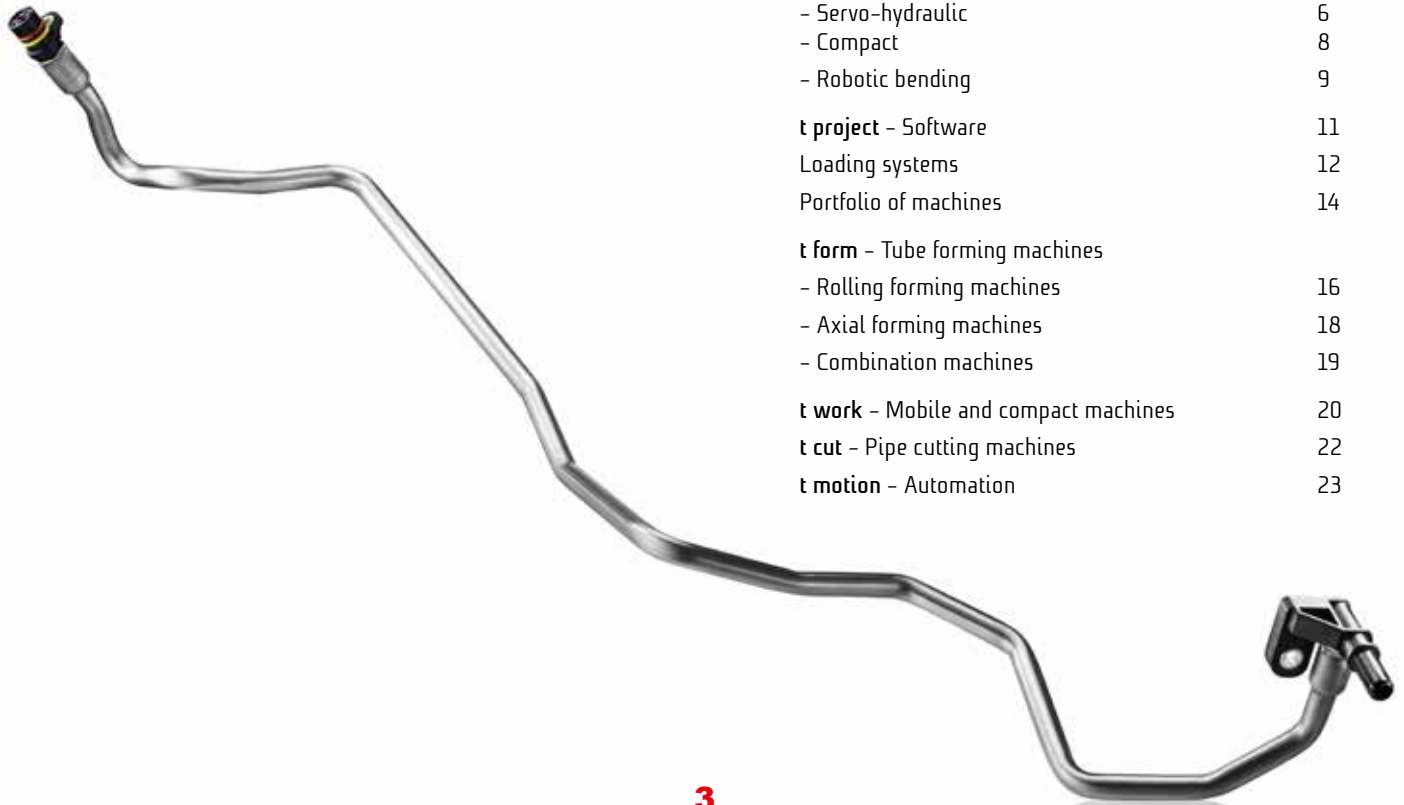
- Servo-hydraulic 6
- Compact 8
- Robotic bending 9

**t project** - Software 11
Loading systems 12
Portfolio of machines 14

**t form** - Tube forming machines
- Rolling forming machines 16
- Axial forming machines 18
- Combination machines 19

**t work** - Mobile and compact machines 20
**t cut** - Pipe cutting machines 22
**t motion** - Automation 23

3